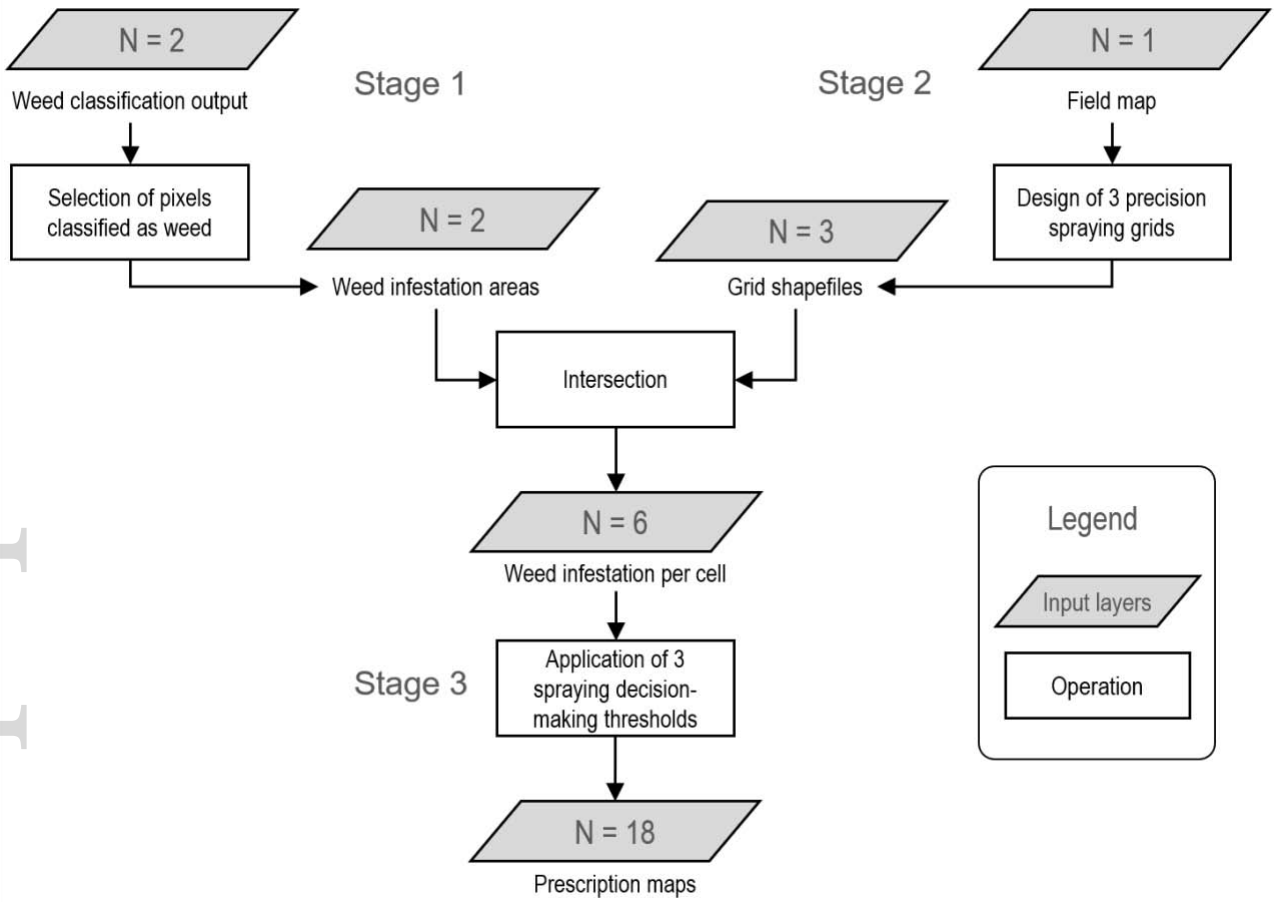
N = 2

Weed classification output

Stage 1

Stage 2

N = 1

Field map

Selection of pixels classified as weed

N = 2

N = 3

Design of 3 precision spraying grids

Weed infestation areas

Grid shapefiles

Intersection

N = 6

Weed infestation per cell

Legend

Input layers

Operation

Stage 3

Application of 3 spraying decision-making thresholds

N = 18

Prescription maps